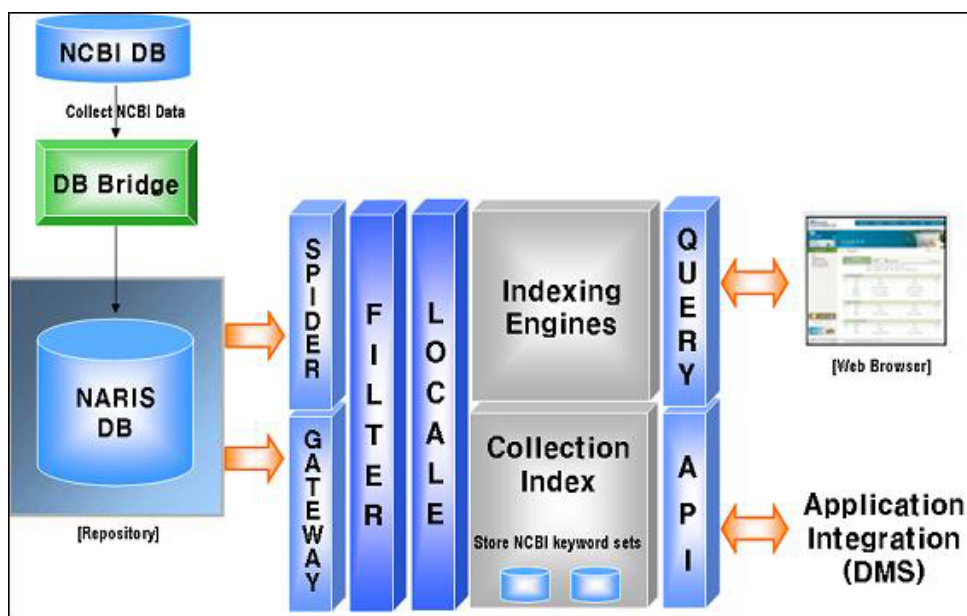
NCBI DB

Collect NCBI Data

DB Bridge

NARIS DB

[Repository]

SPIDER

GATEWAY

FILTER

LOCALE

Indexing Engines

Collection Index

Store NCBI keyword sets

QUERY

API

[Web Browser]

Application Integration (DMS)